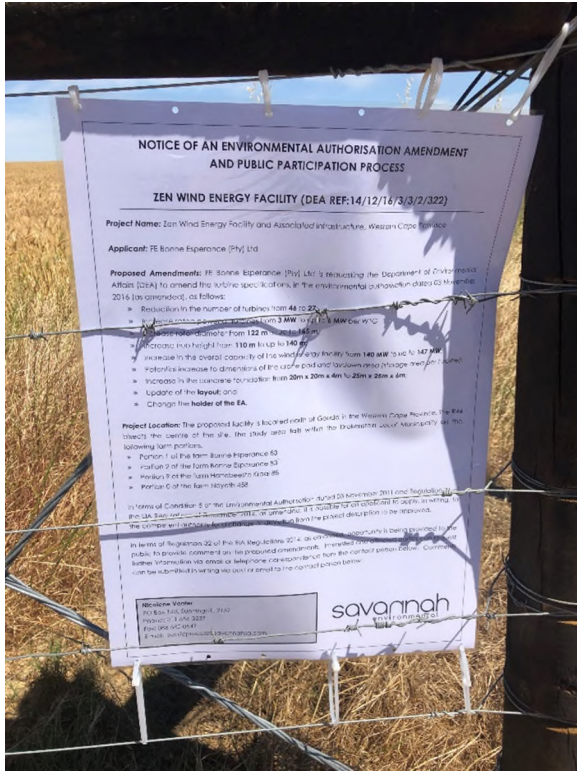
NOTICE OF AN ENVIRONMENTAL AUTHORISATION AMENDMENT AND PUBLIC PARTICIPATION PROCESS

ZEN WIND ENERGY FACILITY (DEA REF:14/12/16/3/3/2/322)

Project Name: Zen Wind Energy Facility and Associated Infrastructure, Western Cape Province

Applicant: FE Bonne Esperance (Pty) Ltd

Proposed Amendments: FE Bonne Esperance (Pty) Ltd is requesting the Department of Environmental Affairs (DEA) to amend the turbine specifications in the environmental authorisation dated 03 November 2016 (as amended), as follows:

» Reduction in the number of turbines from 46 to 27
» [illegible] from 3 MW to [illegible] MW per WTG
» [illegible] rotor diameter from 122 m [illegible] 165 m
» Increase hub height from 110 m to up to 140 m
» Increase in the overall capacity of the wind energy facility from 140 MW to up to 147 MW
» Potential increase to dimensions of the crane pad and laydown area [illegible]
» Increase in the concrete foundation from 20m x 20m x 4m to 25m x 25m x 6m
» Update of the layout; and
» Change the holder of the EA.

Project Location: The proposed facility is located north of Gouda in the Western Cape Province. The R46 bisects the centre of the site. The study area falls within the Drakenstein Local Municipality on the following farm portions:
» Portion 1 of the farm Bonne Esperance 83
» Portion 2 of the farm Bonne Esperance 83
» Portion 9 of the farm Hammerkraal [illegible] 85
» Portion 0 of the farm Nayrith 458

In terms of Condition 5 of the Environmental Authorisation dated 03 November 2016 and Regulation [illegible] the EIA Regulations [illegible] 2014, as amended, it is possible for an applicant to apply, in writing, for the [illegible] project description to be approved.

In terms of Regulation 32 of the EIA Regulations 2014, as amended, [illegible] opportunity is being provided to the public to provide comment on the proposed amendments. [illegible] further information via email or telephone correspondence from the contact person below. Comment can be submitted in writing via post or email to the contact person below.

Nicolene Venter
PO Box 148, Sunninghill, 2157
Phone: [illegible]
Fax: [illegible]
E-mail: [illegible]@savannahsa.com

savannah
environmental